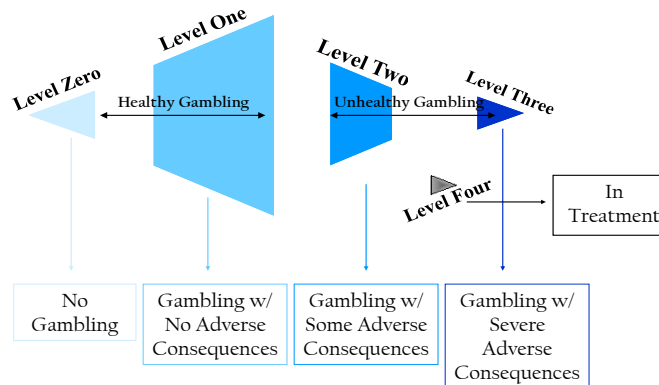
Level One

Level Zero

Healthy Gambling

Level Two

Unhealthy Gambling

Level Three

Level Four

In Treatment

No Gambling

Gambling w/ No Adverse Consequences

Gambling w/ Some Adverse Consequences

Gambling w/ Severe Adverse Consequences